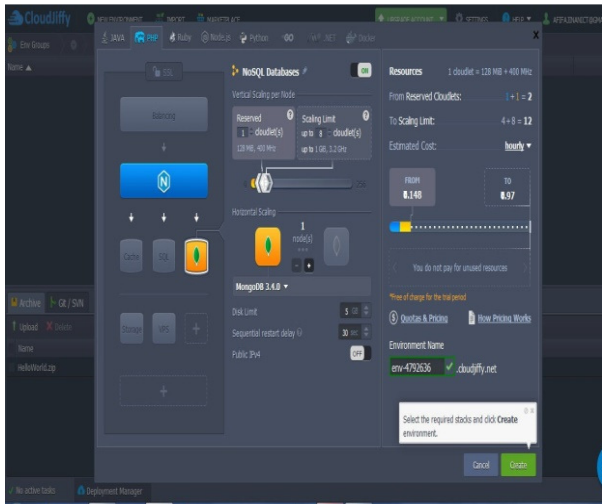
Cloudjiffy
NEW ENVIRONMENT
IMPORT
MARKETPLACE
UPGRADE ACCOUNT
SETTINGS
HELP
AFIFADVANCE@GMAIL

Env Groups
Name ▲

JAVA
PHP
Ruby
Node.js
Python
GO
.NET
Docker

Edit

Balancing

Cache
SQL

Storage
VPS

NoSQL Databases
ON
Vertical Scaling per Node
Reserved
1 cloudlet(s)
128 MiB, 400 MHz
Scaling Limit
up to 8 cloudlet(s)
up to 1 GB, 3.2 GHz
256

Horizontal Scaling
1
node(s)

MongoDB 3.4.0 ▾

Disk Limit
5 GB
Sequential restart delay
30 sec
Public IPv4
OFF

Resources
1 cloudlet = 128 MiB + 400 MHz
From Reserved Cloudlets:
1 + 1 = 2
To Scaling Limit:
4 + 8 = 12
Estimated Cost:
hourly ▾
FROM
0.148
TO
0.97

You do not pay for unused resources

*Free of charge for the trial period
Quotas & Pricing
How Pricing Works

Environment Name
env-4792636
.cloudjiffy.net

Select the required stacks and click Create environment.

Cancel
Create

Archive
Git / SVN
Upload
Delete
Name
HelloWorld.zip

No active tasks
Deployment Manager